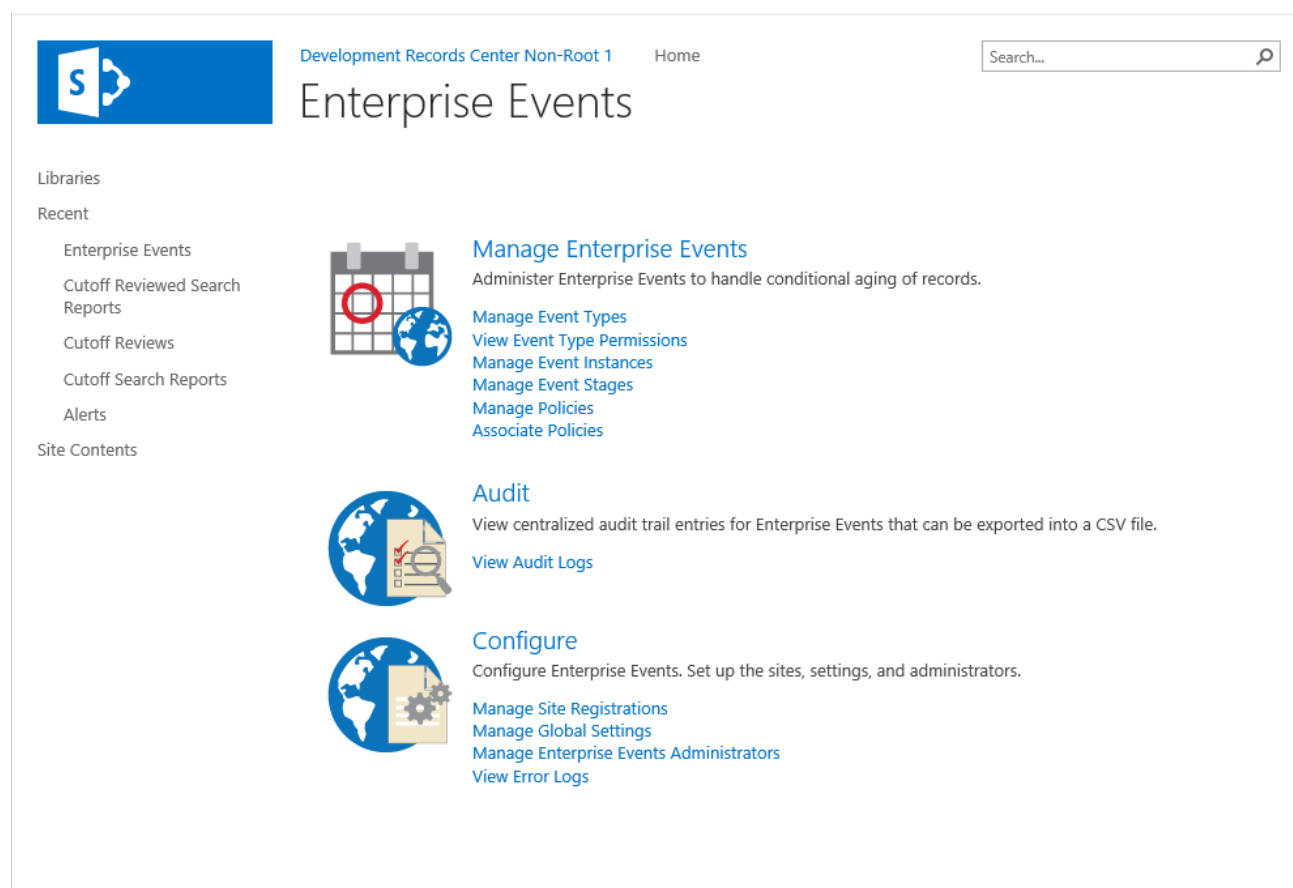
S

Development Records Center Non-Root 1 Home

Enterprise Events

Search...

Libraries
Recent
Enterprise Events
Cutoff Reviewed Search Reports
Cutoff Reviews
Cutoff Search Reports
Alerts
Site Contents

Manage Enterprise Events
Administer Enterprise Events to handle conditional aging of records.

Manage Event Types
View Event Type Permissions
Manage Event Instances
Manage Event Stages
Manage Policies
Associate Policies

Audit
View centralized audit trail entries for Enterprise Events that can be exported into a CSV file.

View Audit Logs

Configure
Configure Enterprise Events. Set up the sites, settings, and administrators.

Manage Site Registrations
Manage Global Settings
Manage Enterprise Events Administrators
View Error Logs